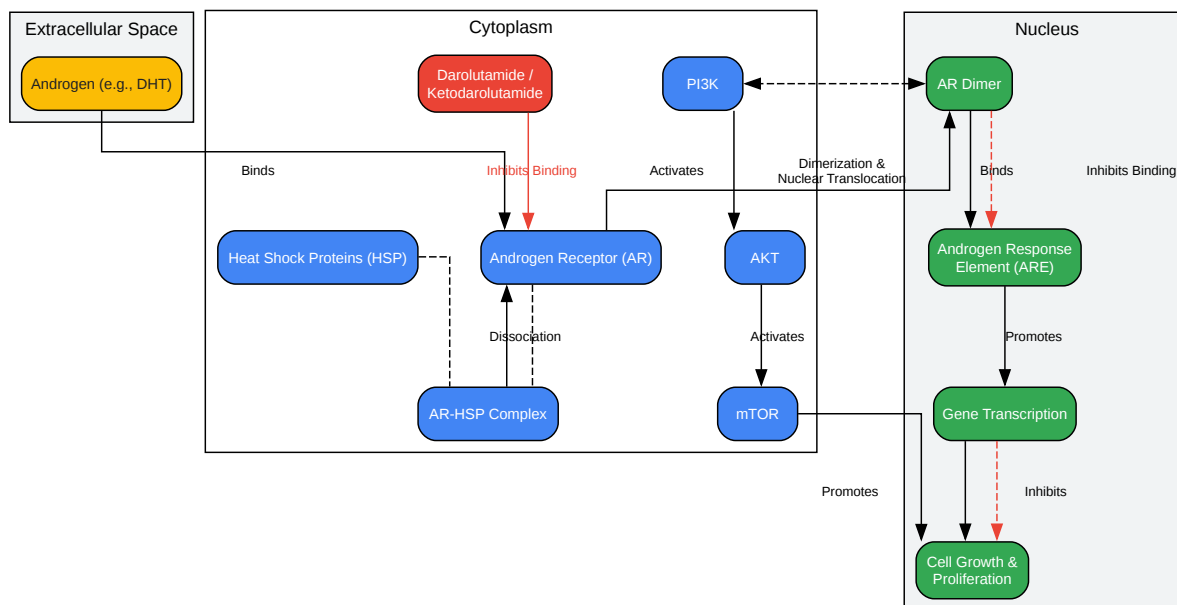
Extracellular Space

Androgen (e.g., DHT)

Cytoplasm

Darolutamide / Ketodarolutamide

PI3K

Nucleus

AR Dimer

Binds

Inhibits Binding

Activates

Dimerization & Nuclear Translocation

Binds

Inhibits Binding

Heat Shock Proteins (HSP)

Androgen Receptor (AR)

AKT

Androgen Response Element (ARE)

Dissociation

Activates

Promotes

AR-HSP Complex

mTOR

Gene Transcription

Promotes

Inhibits

Cell Growth & Proliferation